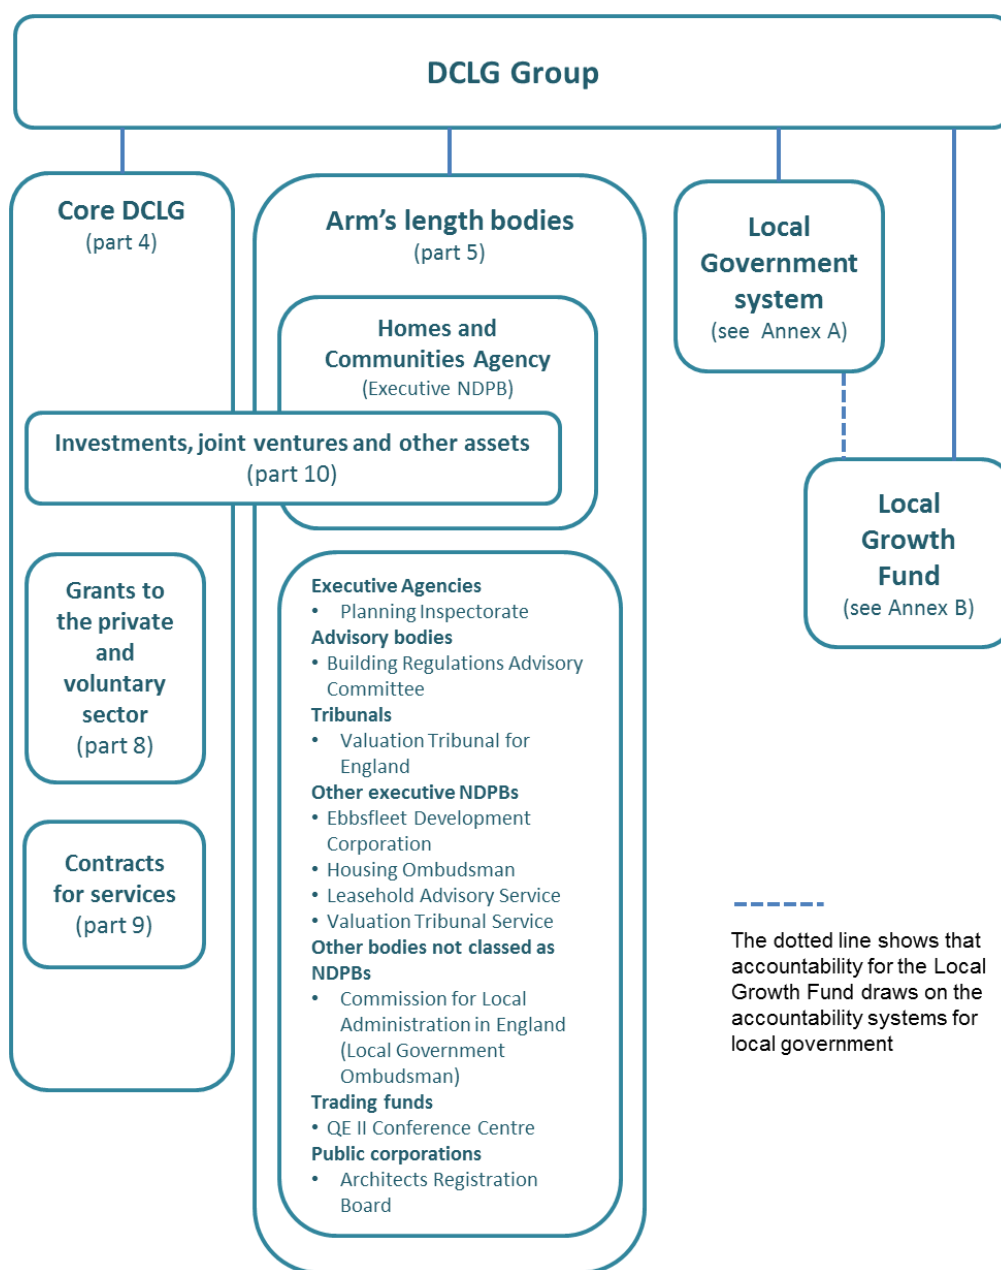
DCLG Group

Core DCLG
(part 4)

Arm's length bodies
(part 5)

Local Government system
(see Annex A)

Homes and Communities Agency
(Executive NDPB)

Investments, joint ventures and other assets
(part 10)

Local Growth Fund
(see Annex B)

Grants to the private and voluntary sector
(part 8)

Contracts for services
(part 9)

Executive Agencies
• Planning Inspectorate
Advisory bodies
• Building Regulations Advisory Committee
Tribunals
• Valuation Tribunal for England
Other executive NDPBs
• Ebbsfleet Development Corporation
• Housing Ombudsman
• Leasehold Advisory Service
• Valuation Tribunal Service
Other bodies not classed as NDPBs
• Commission for Local Administration in England (Local Government Ombudsman)
Trading funds
• QE II Conference Centre
Public corporations
• Architects Registration Board

The dotted line shows that accountability for the Local Growth Fund draws on the accountability systems for local government